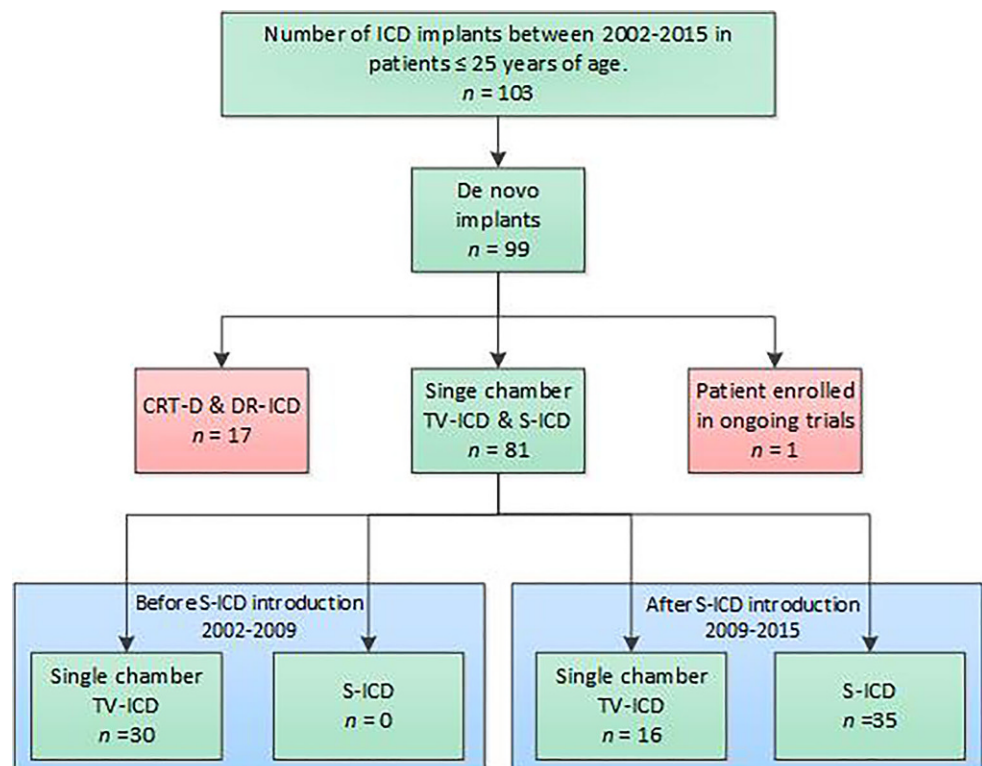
Number of ICD implants between 2002-2015 in patients ≤ 25 years of age.
$n$ = 103

De novo implants
$n$ = 99

CRT-D & DR-ICD
$n$ = 17

Singe chamber TV-ICD & S-ICD
$n$ = 81

Patient enrolled in ongoing trials
$n$ = 1

Before S-ICD introduction
2002-2009

Single chamber TV-ICD
$n$ =30

S-ICD
$n$ = 0

After S-ICD introduction
2009-2015

Single chamber TV-ICD
$n$ = 16

S-ICD
$n$ =35